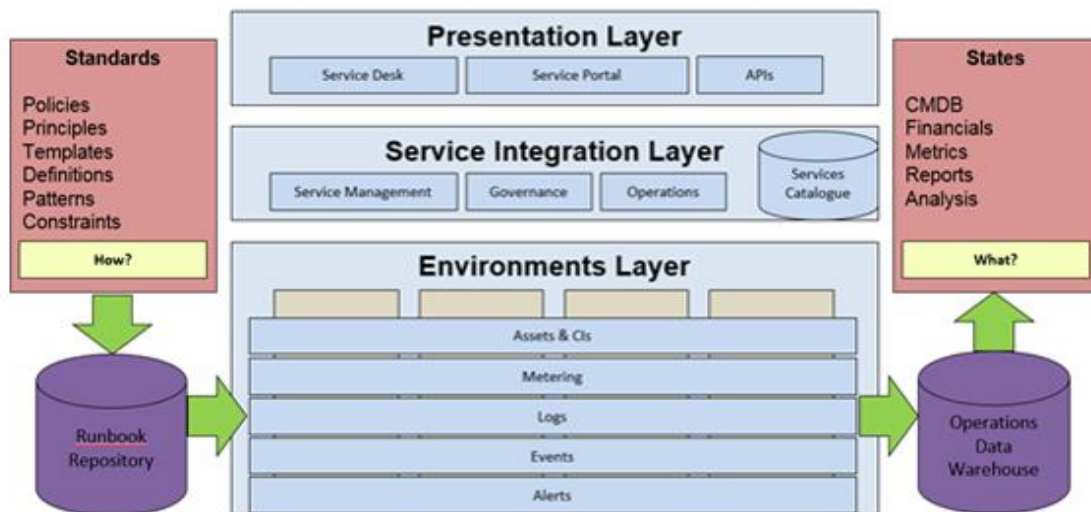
Standards

Policies
Principles
Templates
Definitions
Patterns
Constraints

How?

Runbook Repository

Presentation Layer

Service Desk
Service Portal
APIs

Service Integration Layer

Service Management
Governance
Operations

Services Catalogue

Environments Layer

Assets & CIs
Metering
Logs
Events
Alerts

States

CMDB
Financials
Metrics
Reports
Analysis

What?

Operations Data Warehouse